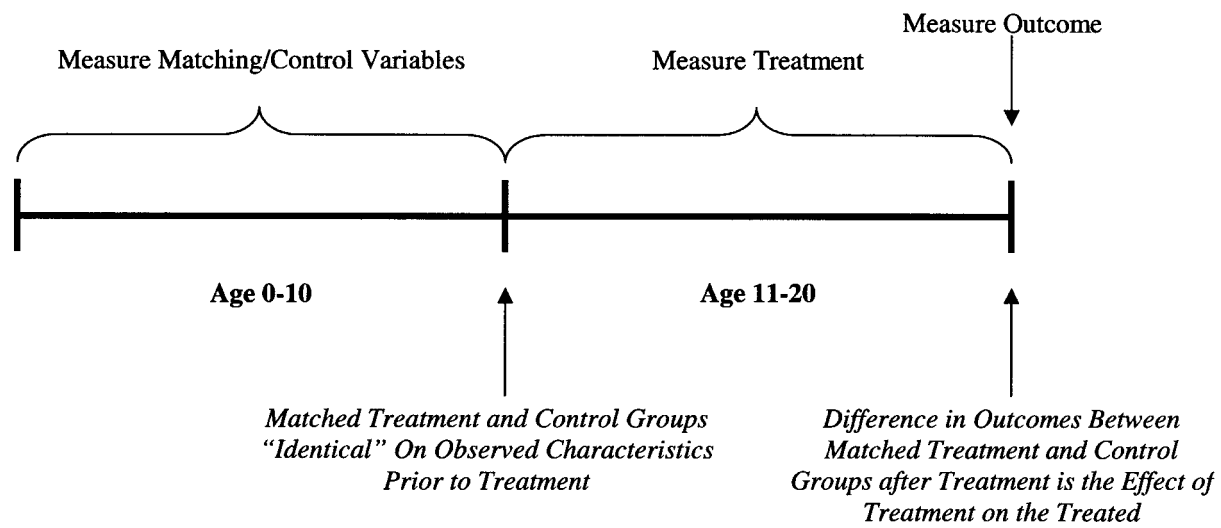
Measure Outcome

Measure Matching/Control Variables

Measure Treatment

Age 0-10

Age 11-20

*Matched Treatment and Control Groups "Identical" On Observed Characteristics Prior to Treatment*

*Difference in Outcomes Between Matched Treatment and Control Groups after Treatment is the Effect of Treatment on the Treated*